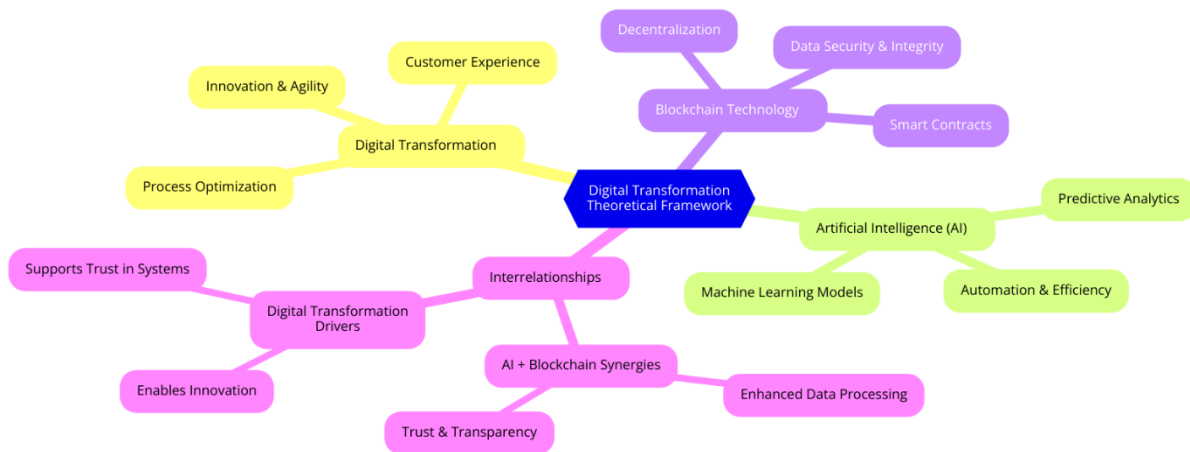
Digital Transformation Theoretical Framework

Digital Transformation

Customer Experience

Innovation & Agility

Process Optimization

Blockchain Technology

Decentralization

Data Security & Integrity

Smart Contracts

Artificial Intelligence (AI)

Predictive Analytics

Machine Learning Models

Automation & Efficiency

Interrelationships

Digital Transformation Drivers

Supports Trust in Systems

Enables Innovation

AI + Blockchain Synergies

Enhanced Data Processing

Trust & Transparency